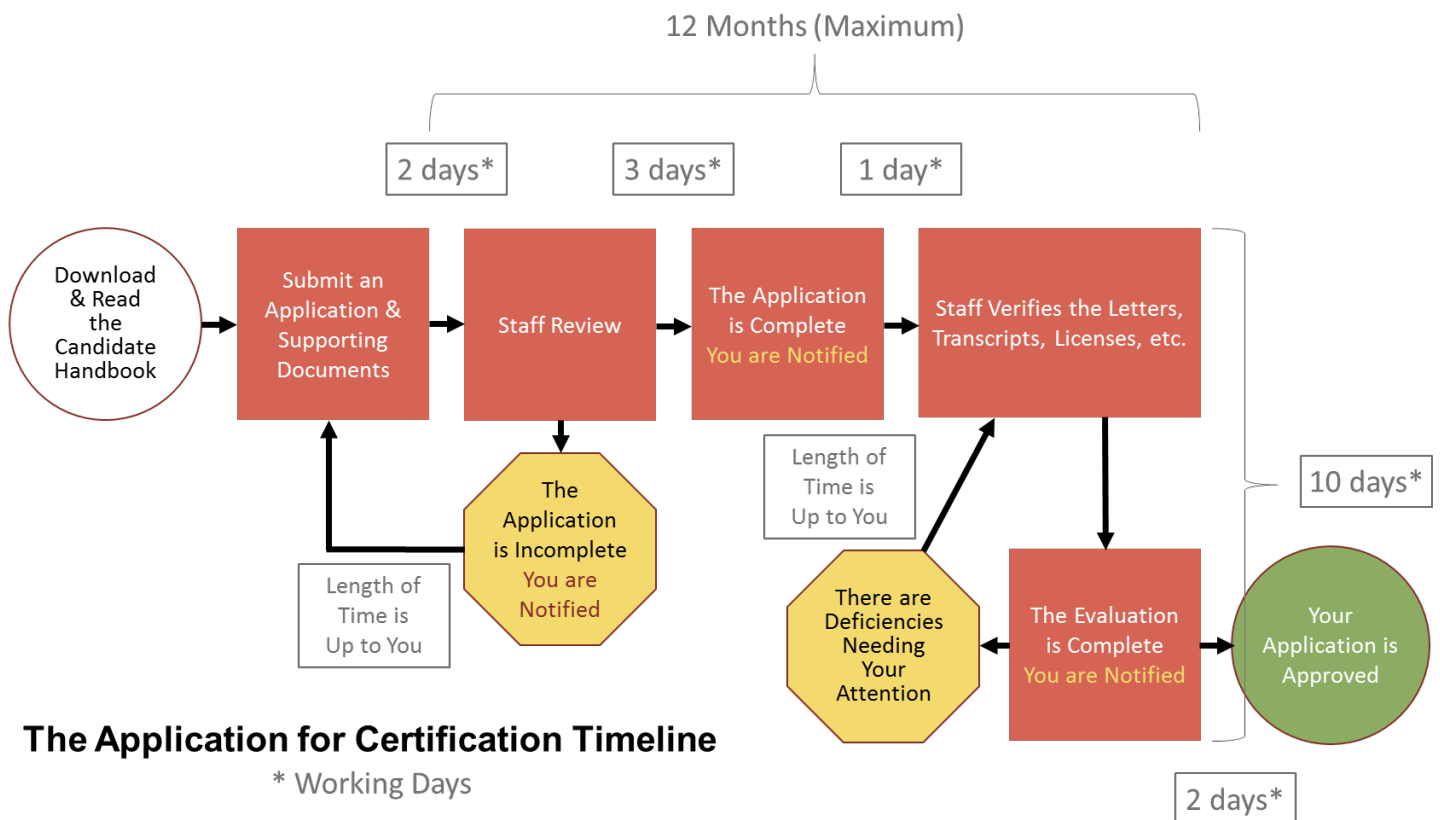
12 Months (Maximum)

2 days*

3 days*

1 day*

Download & Read the Candidate Handbook

Submit an Application & Supporting Documents

Staff Review

The Application is Complete You are Notified

Staff Verifies the Letters, Transcripts, Licenses, etc.

10 days*

The Application is Incomplete You are Notified

Length of Time is Up to You

Length of Time is Up to You

There are Deficiencies Needing Your Attention

The Evaluation is Complete You are Notified

Your Application is Approved

The Application for Certification Timeline

* Working Days

2 days*